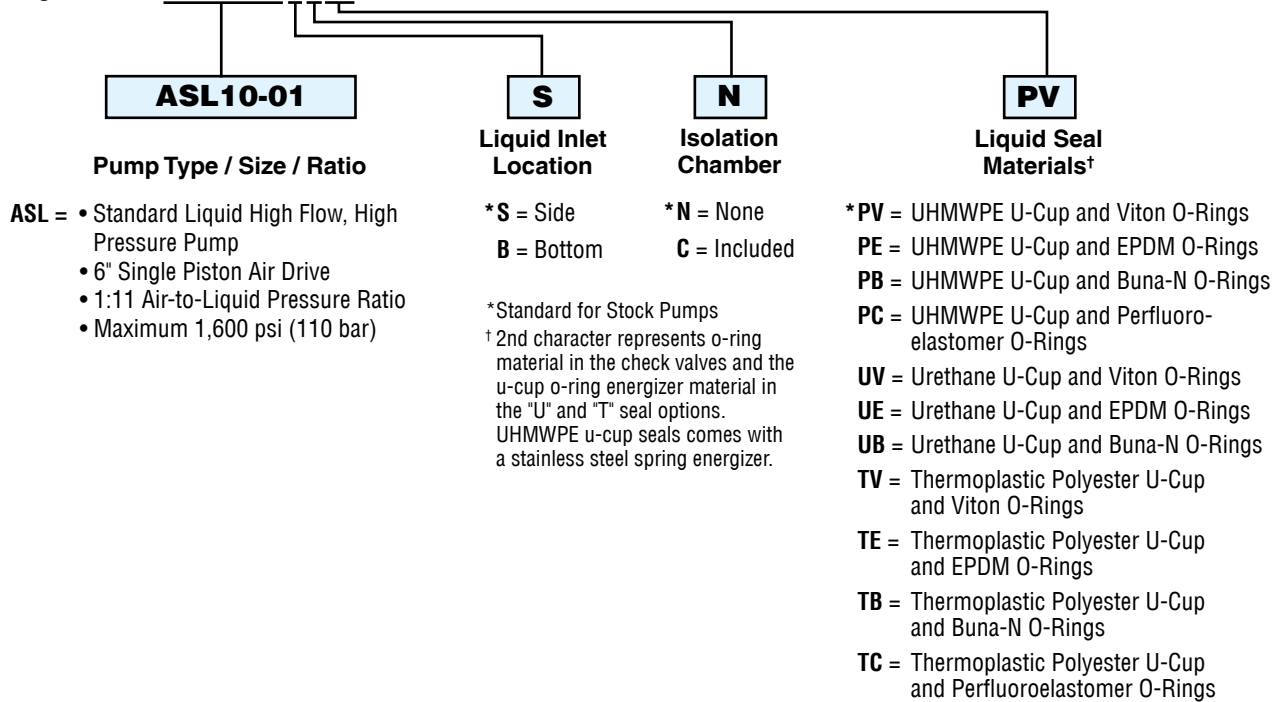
ASL10-01

Pump Type / Size / Ratio

ASL = • Standard Liquid High Flow, High Pressure Pump
• 6" Single Piston Air Drive
• 1:11 Air-to-Liquid Pressure Ratio
• Maximum 1,600 psi (110 bar)

S

Liquid Inlet Location

*S = Side
B = Bottom

N

Isolation Chamber

*N = None
C = Included

*Standard for Stock Pumps
† 2nd character represents o-ring material in the check valves and the u-cup o-ring energizer material in the "U" and "T" seal options. UHMWPE u-cup seals comes with a stainless steel spring energizer.

PV

Liquid Seal Materials†

*PV = UHMWPE U-Cup and Viton O-Rings
PE = UHMWPE U-Cup and EPDM O-Rings
PB = UHMWPE U-Cup and Buna-N O-Rings
PC = UHMWPE U-Cup and Perfluoroelastomer O-Rings
UV = Urethane U-Cup and Viton O-Rings
UE = Urethane U-Cup and EPDM O-Rings
UB = Urethane U-Cup and Buna-N O-Rings
TV = Thermoplastic Polyester U-Cup and Viton O-Rings
TE = Thermoplastic Polyester U-Cup and EPDM O-Rings
TB = Thermoplastic Polyester U-Cup and Buna-N O-Rings
TC = Thermoplastic Polyester U-Cup and Perfluoroelastomer O-Rings